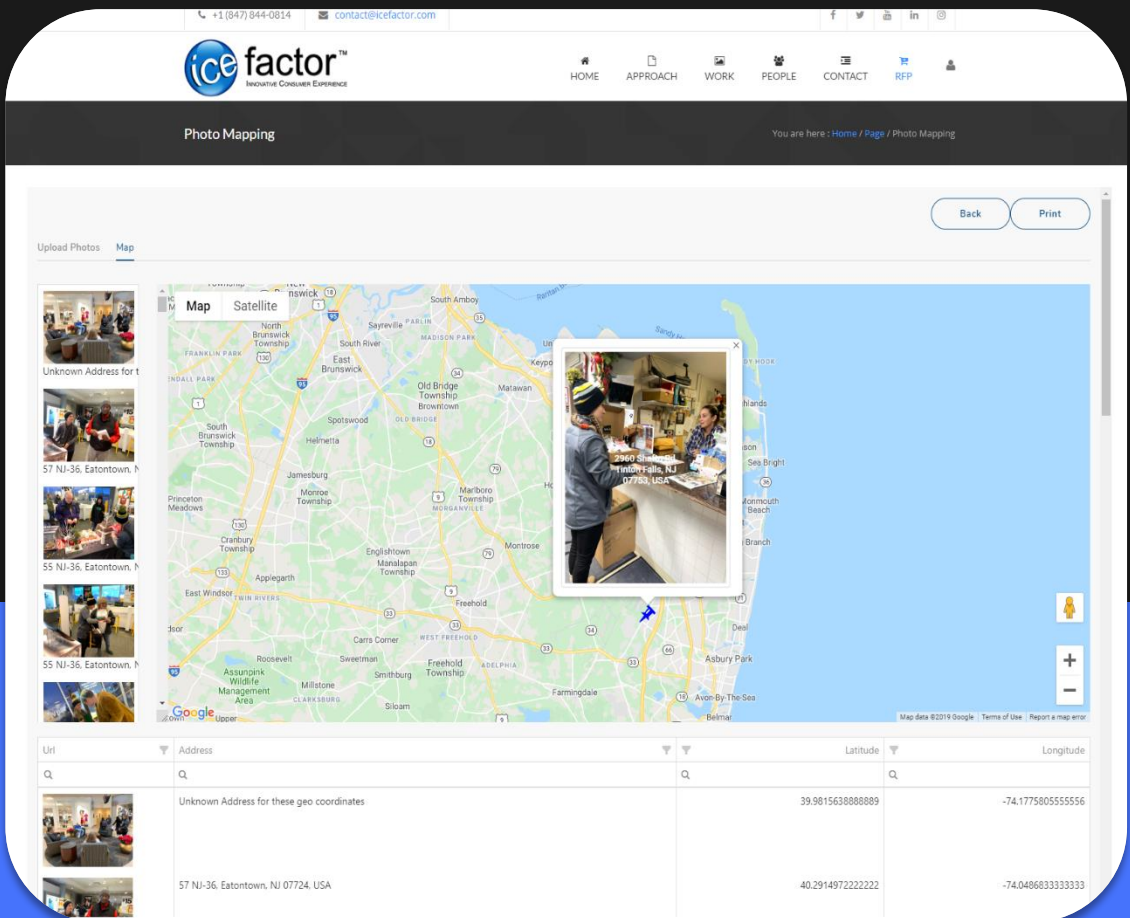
+1 (847) 844-0814 contact@icefactor.com

ice factor™ Innovative Consumer Experience

HOME APPROACH WORK PEOPLE CONTACT RFP

Photo Mapping

You are here : Home / Page / Photo Mapping

Back Print

Upload Photos Map

Unknown Address for t

57 NJ-36, Eatontown, N

55 NJ-36, Eatontown, N

55 NJ-36, Eatontown, N

Map Satellite

2960 Shafto Rd Tinton Falls, NJ 07753, USA

South Amboy Sayreville North Brunswick Township South River Franklin Park East Brunswick Old Bridge Township Brownstown Matawan Keyport Spotswood Old Bridge South Brunswick Township Helmetta Jamesburg Monroe Township Marlboro Township Morganville Princeton Meadows Cranbury Township Englishtown Manalapan Township Montrose Applegarth East Windsor Twin Rivers Freehold Carrs Corner West Freehold Roosevelt Sweetman Freehold Township Smithburg Assunpink Wildlife Management Area Millstone Clarksburg Farmingdale Siloam Asbury Park Avon-By-The-Sea Belmar Deal Long Branch Monmouth Beach Sea Bright Highlands Sandy Hook

Google Map data ©2019 Google Terms of Use Report a map error

| Url | Address | Latitude | Longitude |
|---|---|---|---|
| | Unknown Address for these geo coordinates | 39.9815638888889 | -74.1775805555556 |
| | 57 NJ-36, Eatontown, NJ 07724, USA | 40.2914972222222 | -74.0486833333333 |